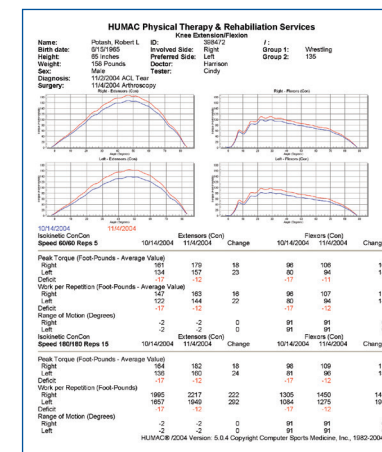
HUMAC Physical Therapy & Rehabiliation Services
Knee Extension/Flexion

| Name: | Potash, Robert L | ID: | 3684?2 | I: | |
|---|---|---|---|---|---|
| Birth date: | 8/15/1965 | Involved Side: | Right | Group 1: | Wrestling |
| Height: | 65 inches | Preferred Side: | Left | Group 2: | 135 |
| Weight: | 158 Pounds | Doctor: | Harrison | | |
| Sex: | Male | Tester: | Cindy | | |
| Diagnosis: | 11/2/2004 ACL Tear | | | | |
| Surgery: | 11/4/2004 Arthroscopy | | | | |

Right - Extensors (Con)
Right - Flexors (Con)
Left - Extensors (Con)
Left - Flexors (Con)

10/14/2004
11/4/2004

Isokinetic ConCon
Speed 60/60 Reps 5

| | Extensors (Con) 10/14/2004 | 11/4/2004 | Change | Flexors (Con) 10/14/2004 | 11/4/2004 | Chang |
|---|---|---|---|---|---|---|
| Peak Torque (Foot-Pounds - Average Value) | | | | | | |
| Right | 161 | 179 | 18 | 96 | 106 | 1 |
| Left | 134 | 157 | 23 | 80 | 94 | 1 |
| Deficit | -17 | -12 | | -17 | -11 | |
| Work per Repetition (Foot-Pounds - Average Value) | | | | | | |
| Right | 147 | 163 | 16 | 96 | 107 | 1 |
| Left | 122 | 144 | 22 | 80 | 94 | 1 |
| Deficit | -17 | -12 | | -17 | -12 | |
| Range of Motion (Degrees) | | | | | | |
| Right | -2 | -2 | 0 | 91 | 91 | |
| Left | -2 | -2 | 0 | 91 | 91 | |

Isokinetic ConCon
Speed 180/180 Reps 15

| | Extensors (Con) 10/14/2004 | 11/4/2004 | Change | Flexors (Con) 10/14/2004 | 11/4/2004 | Chang |
|---|---|---|---|---|---|---|
| Peak Torque (Foot-Pounds - Average Value) | | | | | | |
| Right | 164 | 182 | 18 | 98 | 109 | 1 |
| Left | 136 | 160 | 24 | 81 | 96 | 1 |
| Deficit | -17 | -12 | | -17 | -12 | |
| Work per Repetition (Foot-Pounds) | | | | | | |
| Right | 1995 | 2217 | 222 | 1305 | 1450 | 14 |
| Left | 1657 | 1949 | 292 | 1084 | 1275 | 19 |
| Deficit | -17 | -12 | | -17 | -12 | |
| Range of Motion (Degrees) | | | | | | |
| Right | -2 | -2 | 0 | 91 | 91 | |
| Left | -2 | -2 | 0 | 91 | 91 | |

HUMAC® /2004 Version: 5.0.4 Copyright Computer Sports Medicine, Inc., 1982-2004